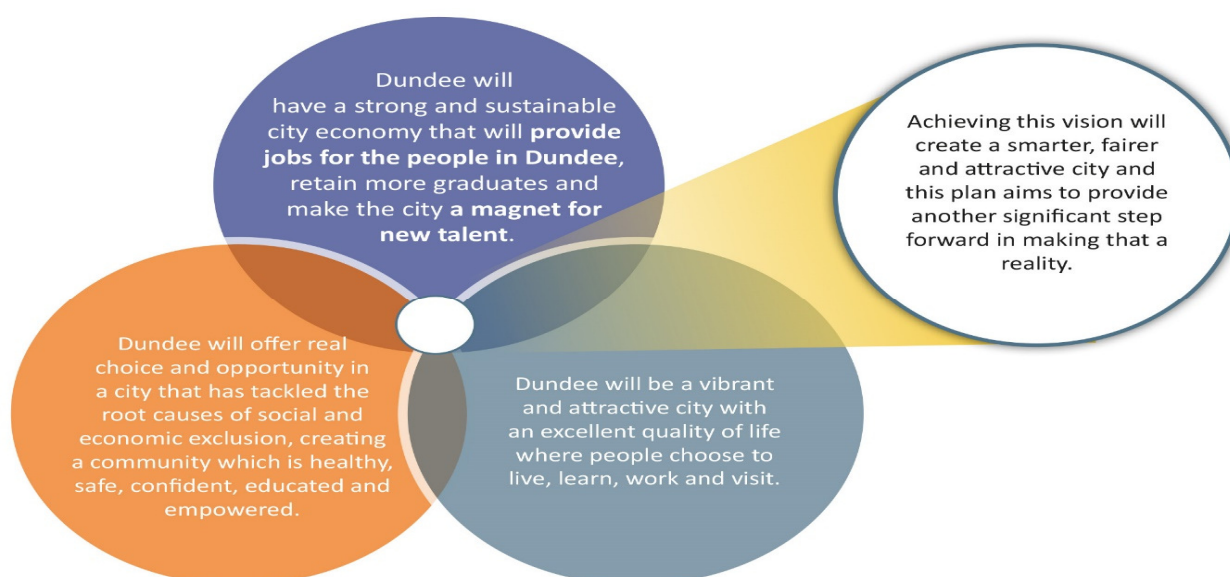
Dundee will have a strong and sustainable city economy that will **provide jobs for the people in Dundee**, retain more graduates and make the city **a magnet for new talent**.

Achieving this vision will create a smarter, fairer and attractive city and this plan aims to provide another significant step forward in making that a reality.

Dundee will offer real choice and opportunity in a city that has tackled the root causes of social and economic exclusion, creating a community which is healthy, safe, confident, educated and empowered.

Dundee will be a vibrant and attractive city with an excellent quality of life where people choose to live, learn, work and visit.